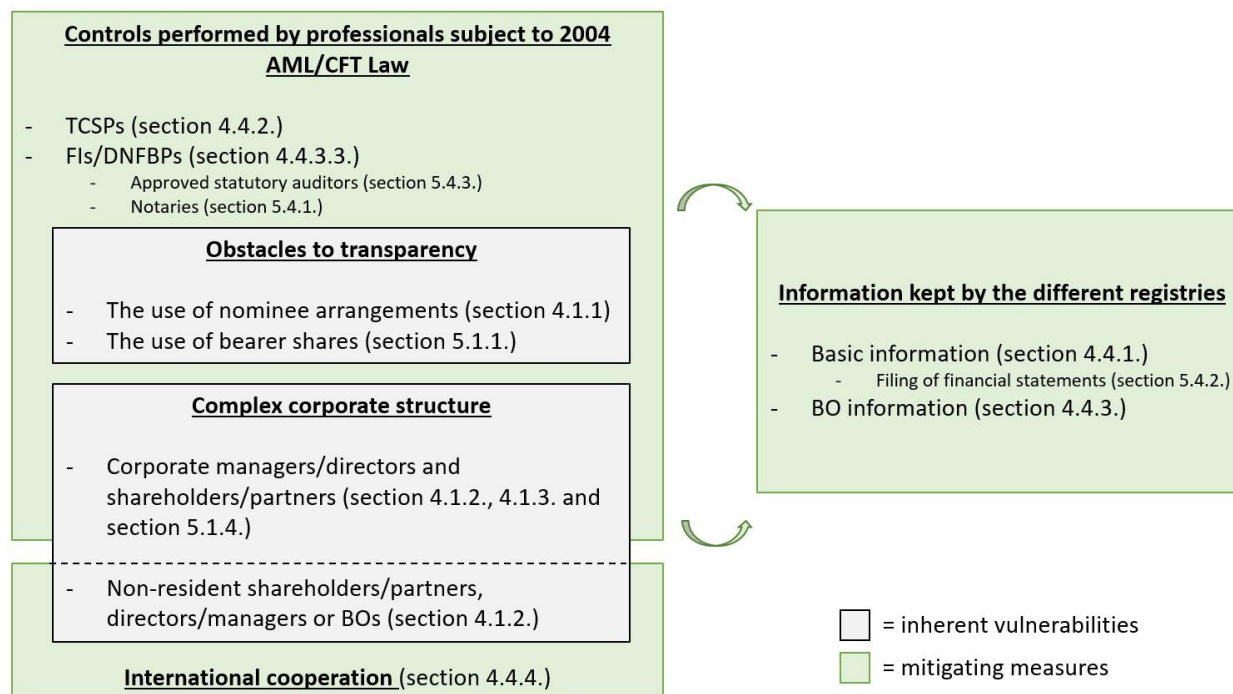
Controls performed by professionals subject to 2004 AML/CFT Law

- TCSPs (section 4.4.2.)
- FIs/DNFBPs (section 4.4.3.3.)
  - Approved statutory auditors (section 5.4.3.)
  - Notaries (section 5.4.1.)

Obstacles to transparency

- The use of nominee arrangements (section 4.1.1)
- The use of bearer shares (section 5.1.1.)

Complex corporate structure

- Corporate managers/directors and shareholders/partners (section 4.1.2., 4.1.3. and section 5.1.4.)

- Non-resident shareholders/partners, directors/managers or BOs (section 4.1.2.)

International cooperation (section 4.4.4.)

Information kept by the different registries

- Basic information (section 4.4.1.)
  - Filing of financial statements (section 5.4.2.)
- BO information (section 4.4.3.)

= inherent vulnerabilities

= mitigating measures